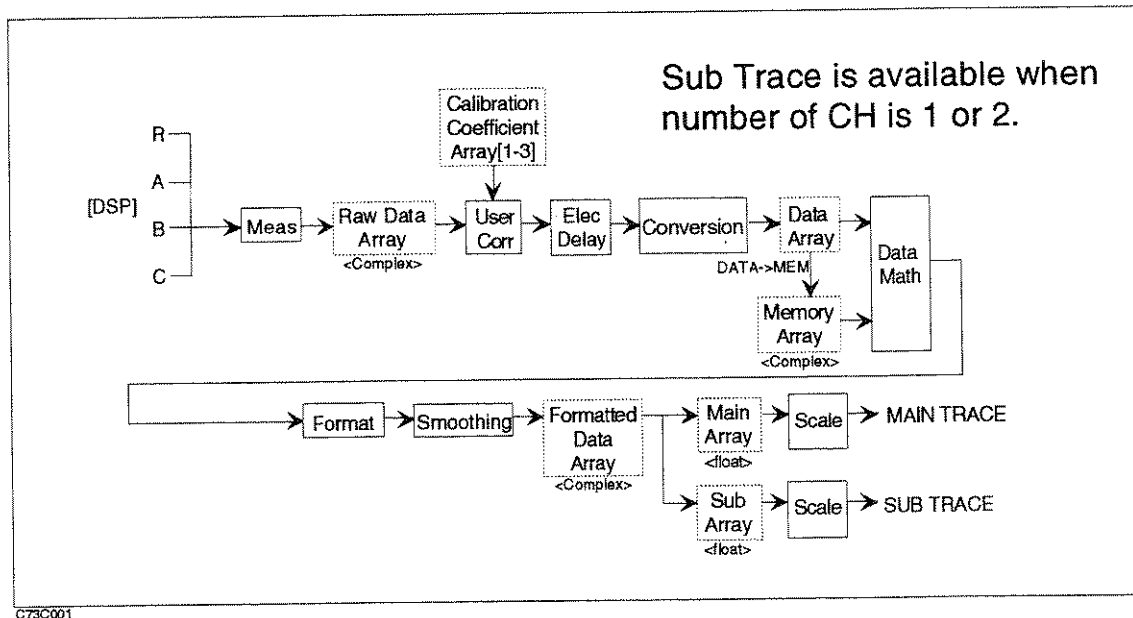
Sub Trace is available when number of CH is 1 or 2.

Calibration Coefficient Array[1-3]

R

A

[DSP]

B

C

Meas

Raw Data Array
<Complex>

User Corr

Elec Delay

Conversion

Data Array

DATA->MEM

Memory Array
<Complex>

Data Math

Format

Smoothing

Formatted Data Array
<Complex>

Main Array
<float>

Scale

MAIN TRACE

Sub Array
<float>

Scale

SUB TRACE

C73C001